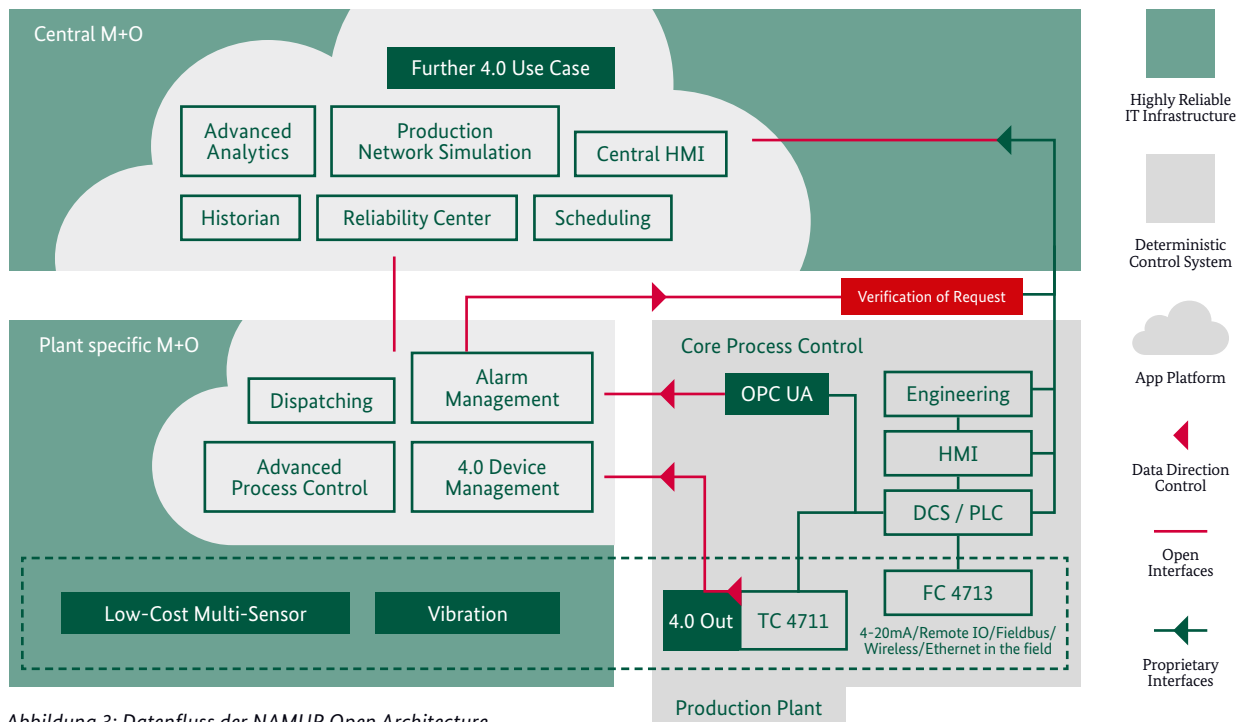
Central M+O

Further 4.0 Use Case

Advanced Analytics

Production Network Simulation

Central HMI

Historian

Reliability Center

Scheduling

Verification of Request

Plant specific M+O

Dispatching

Alarm Management

Advanced Process Control

4.0 Device Management

Core Process Control

OPC UA

Engineering

HMI

DCS / PLC

FC 4713

Low-Cost Multi-Sensor

Vibration

4.0 Out

TC 4711

4-20mA/Remote IO/Fieldbus/ Wireless/Ethernet in the field

Production Plant

Highly Reliable IT Infrastructure

Deterministic Control System

App Platform

Data Direction Control

Open Interfaces

Proprietary Interfaces

Abbildung 3: Datenfluss der NAMUR Open Architecture